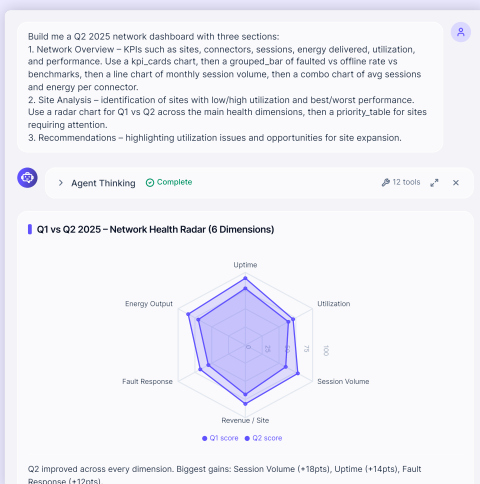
Build me a Q2 2025 network dashboard with three sections:
1. Network Overview – KPIs such as sites, connectors, sessions, energy delivered, utilization, and performance. Use a kpi_cards chart, then a grouped_bar of faulted vs offline rate vs benchmarks, then a line chart of monthly session volume, then a combo chart of avg sessions and energy per connector.
2. Site Analysis – identification of sites with low/high utilization and best/worst performance. Use a radar chart for Q1 vs Q2 across the main health dimensions, then a priority_table for sites requiring attention.
3. Recommendations – highlighting utilization issues and opportunities for site expansion.

Agent Thinking Complete 12 tools

Q1 vs Q2 2025 – Network Health Radar (6 Dimensions)

Uptime
Utilization
Session Volume
Revenue / Site
Fault Response
Energy Output
25
50
75
100

Q1 score Q2 score

Q2 improved across every dimension. Biggest gains: Session Volume (+18pts), Uptime (+14pts), Fault Response (+12pts)